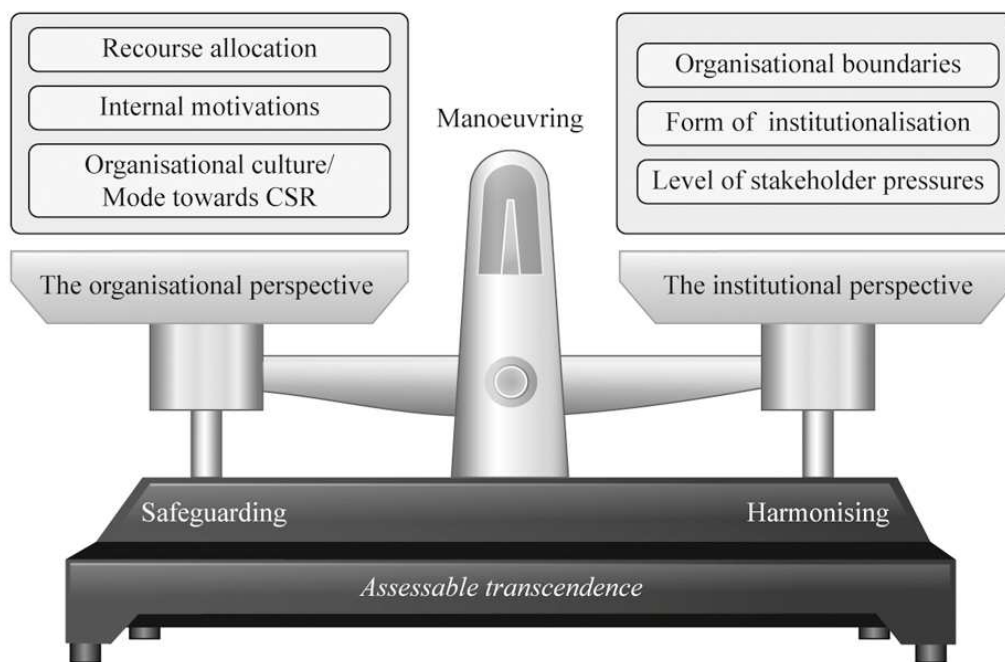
Recourse allocation

Internal motivations

Organisational culture/ Mode towards CSR

Manoeuvring

Organisational boundaries

Form of institutionalisation

Level of stakeholder pressures

The organisational perspective

The institutional perspective

Safeguarding

Harmonising

*Assessable transcendence*